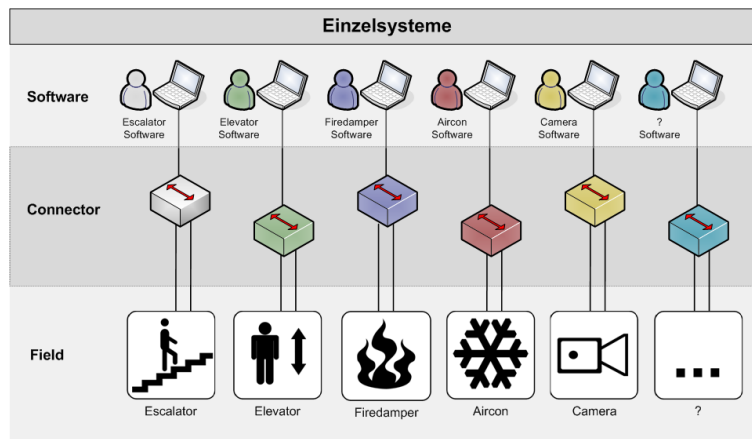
Einzelsysteme

Software

Escalator Software

Elevator Software

Firedamper Software

Aircon Software

Camera Software

? Software

Connector

Field

...

Escalator

Elevator

Firedamper

Aircon

Camera

?